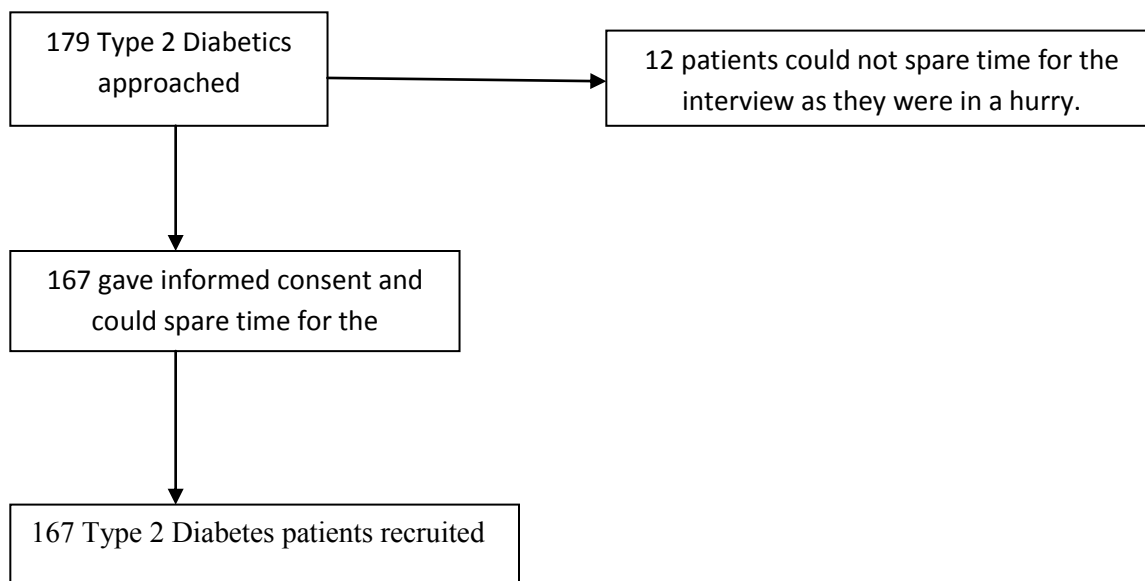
179 Type 2 Diabetics approached

12 patients could not spare time for the interview as they were in a hurry.

167 gave informed consent and could spare time for the

167 Type 2 Diabetes patients recruited